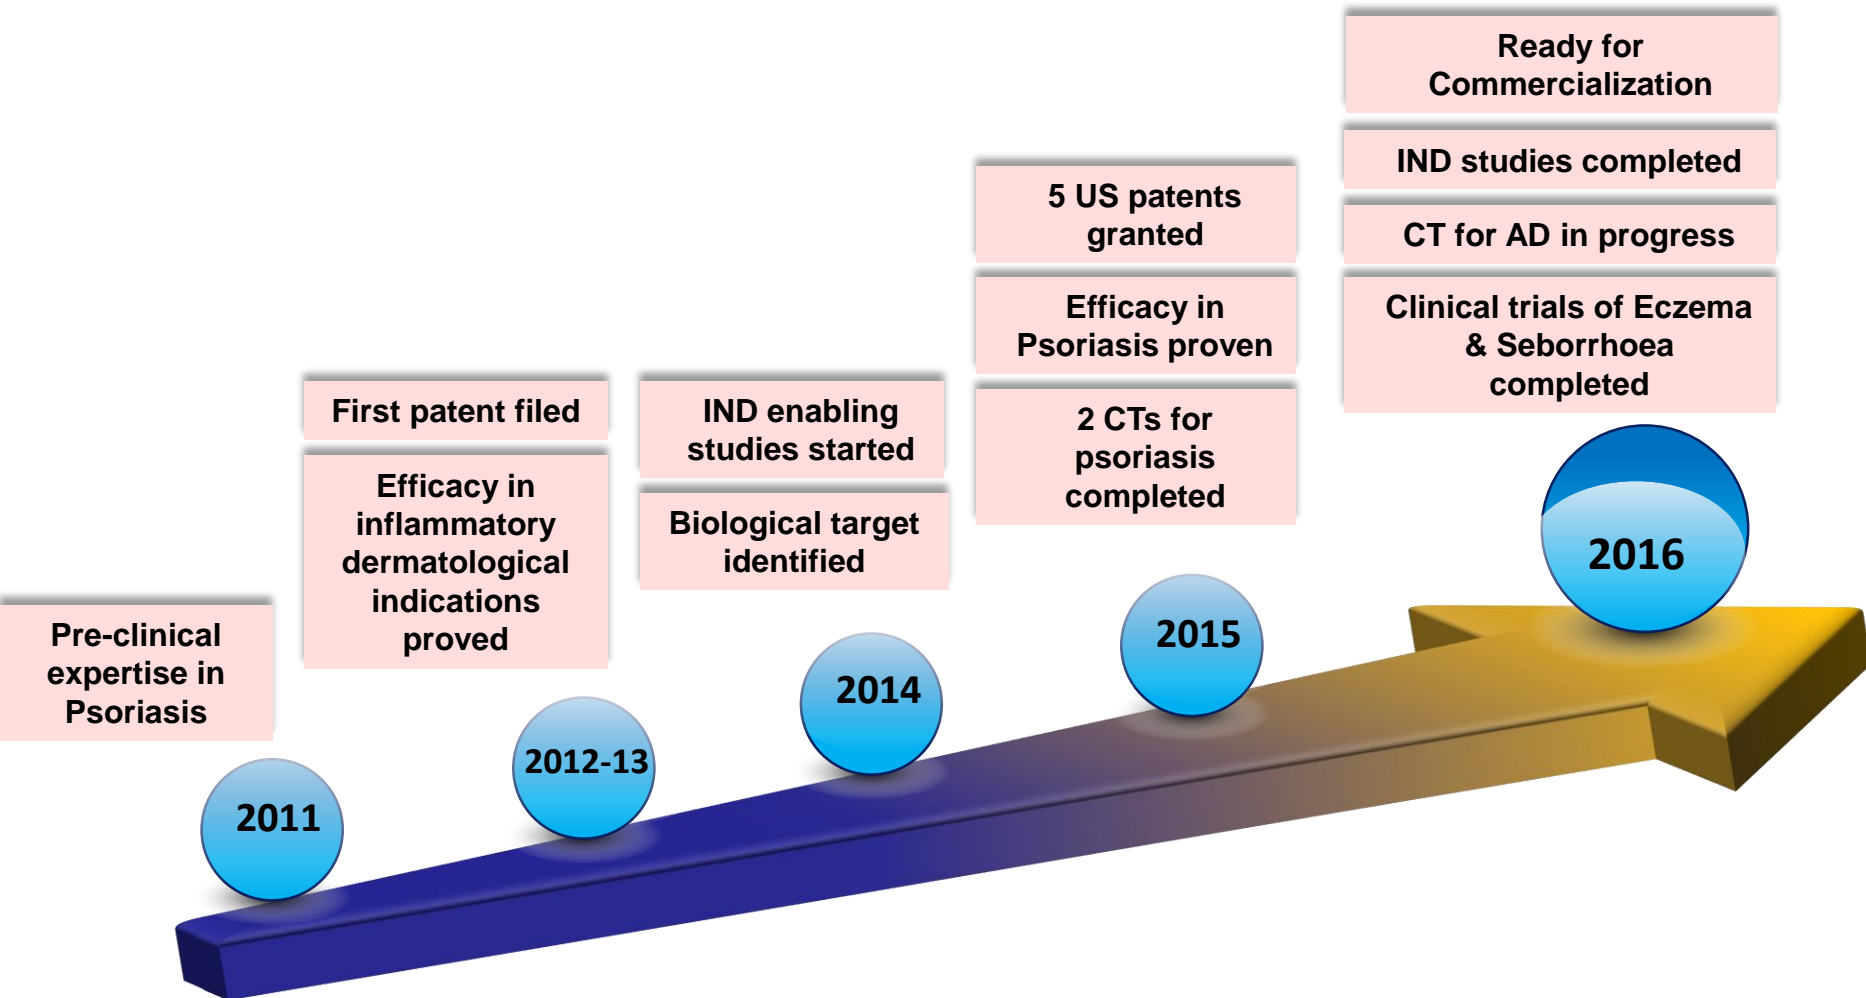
Pre-clinical expertise in Psoriasis

2011

First patent filed

Efficacy in inflammatory dermatological indications proved

2012-13

IND enabling studies started

Biological target identified

2014

5 US patents granted

Efficacy in Psoriasis proven

2 CTs for psoriasis completed

2015

Ready for Commercialization

IND studies completed

CT for AD in progress

Clinical trials of Eczema & Seborrhoea completed

2016